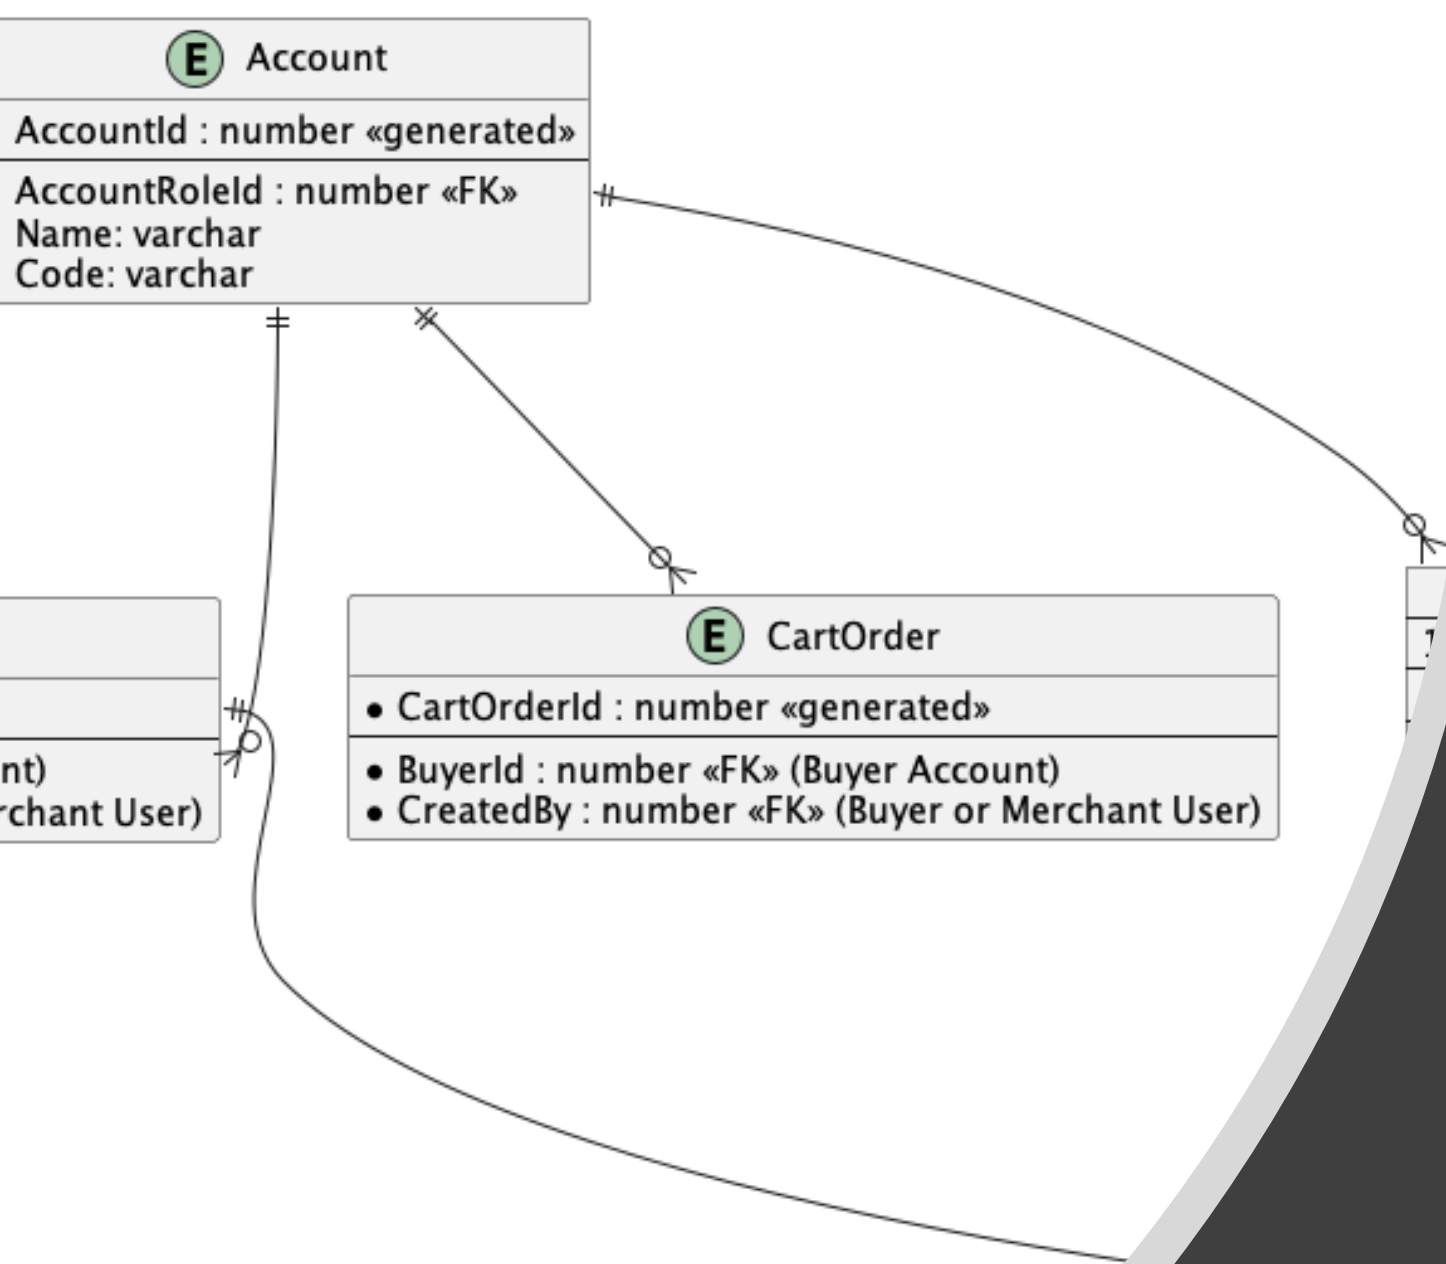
E Account

AccountId : number «generated»

AccountRoleId : number «FK»
Name: varchar
Code: varchar

nt)
rchant User)

E CartOrder

• CartOrderId : number «generated»

• BuyerId : number «FK» (Buyer Account)
• CreatedBy : number «FK» (Buyer or Merchant User)